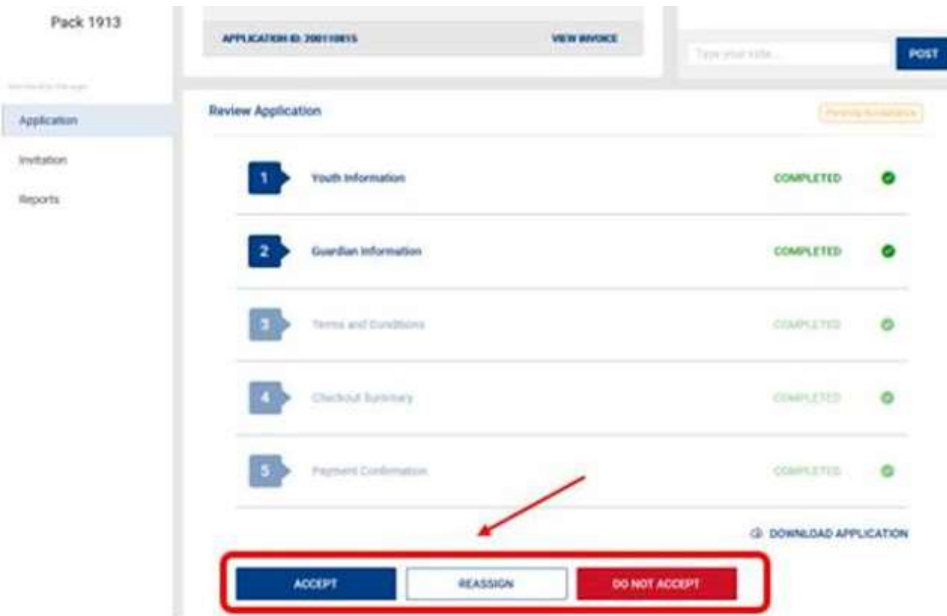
Pack 1913

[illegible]

Application

Invitation

Reports

APPLICATION ID: 200110815

VIEW INVOICE

Type your note...

POST

Review Application

Pending Acceptance

1 Youth Information COMPLETED

2 Guardian Information COMPLETED

3 Terms and Conditions COMPLETED

4 Checkout Summary COMPLETED

5 Payment Confirmation COMPLETED

DOWNLOAD APPLICATION

ACCEPT

REASSIGN

DO NOT ACCEPT